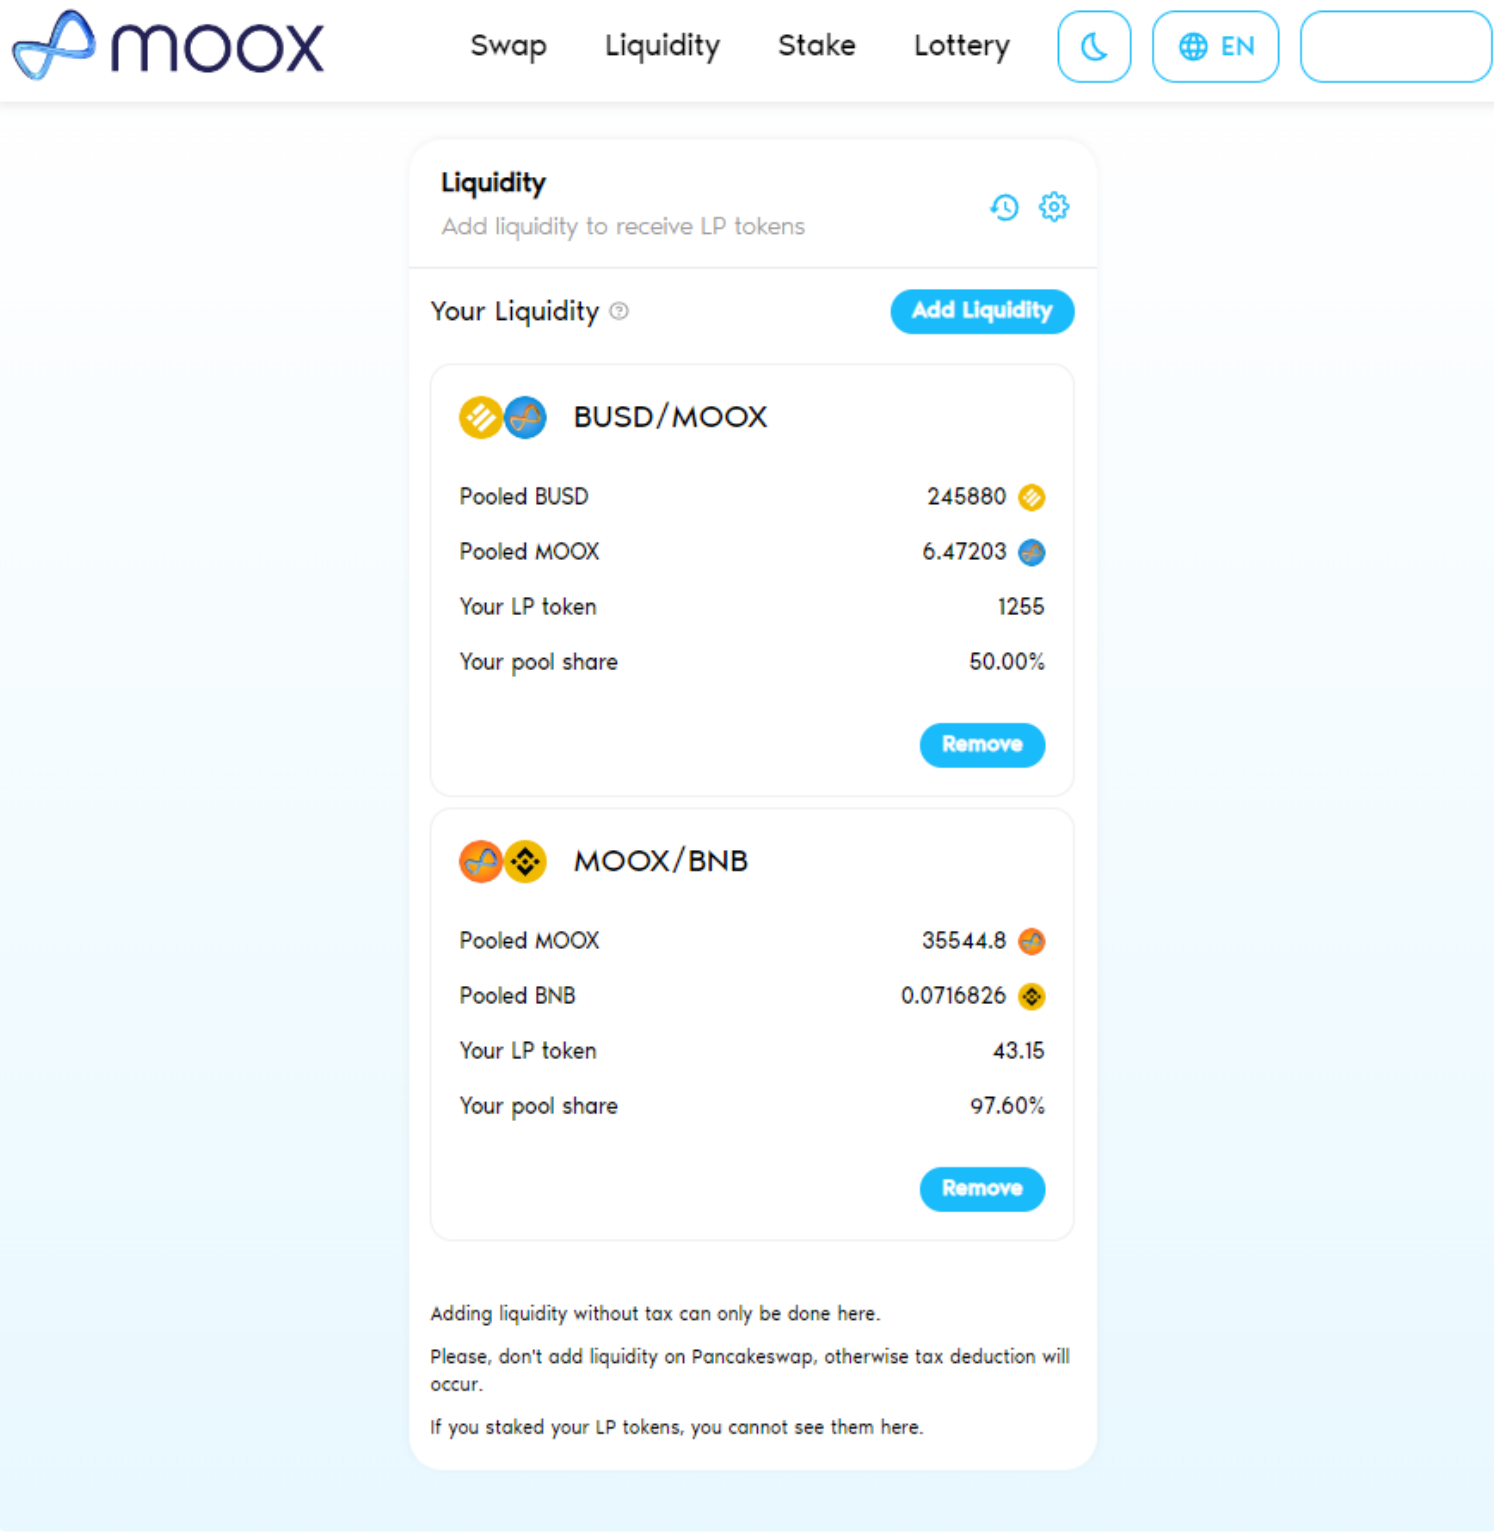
moox

Swap Liquidity Stake Lottery EN

Liquidity
Add liquidity to receive LP tokens

Your Liquidity
Add Liquidity

BUSD/MOOX

| | |
|---|---|
| Pooled BUSD | 245880 |
| Pooled MOOX | 6.47203 |
| Your LP token | 1255 |
| Your pool share | 50.00% |

Remove

MOOX/BNB

| | |
|---|---|
| Pooled MOOX | 35544.8 |
| Pooled BNB | 0.0716826 |
| Your LP token | 43.15 |
| Your pool share | 97.60% |

Remove

Adding liquidity without tax can only be done here.

Please, don't add liquidity on Pancakeswap, otherwise tax deduction will occur.

If you staked your LP tokens, you cannot see them here.